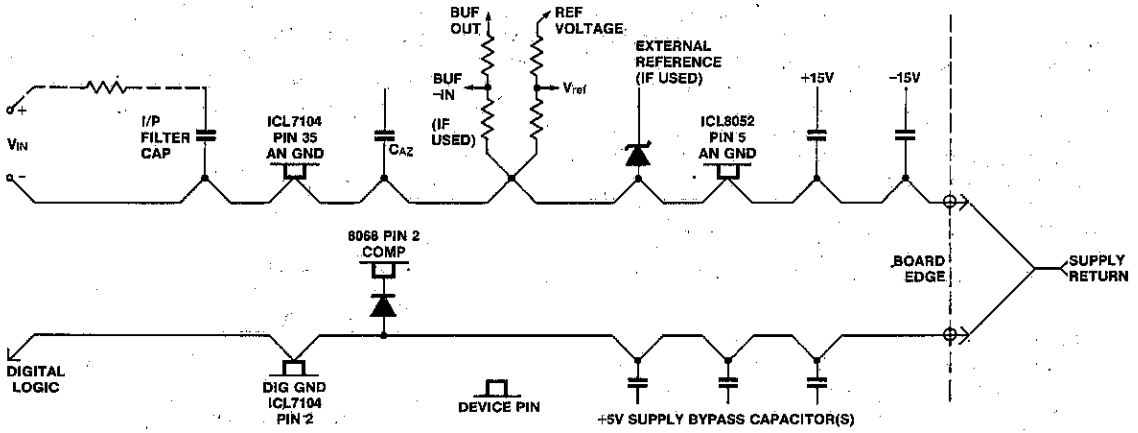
BUF OUT

REF VOLTAGE

BUF −IN

$V_{ref}$

(IF USED)

EXTERNAL REFERENCE (IF USED)

+15V

−15V

+

$V_{IN}$

−

I/P FILTER CAP

ICL7104 PIN 35 AN GND

$C_{AZ}$

ICL8052 PIN 5 AN GND

8068 PIN 2 COMP

BOARD EDGE

SUPPLY RETURN

DIGITAL LOGIC

DIG GND ICL7104 PIN 2

DEVICE PIN

+5V SUPPLY BYPASS CAPACITOR(S)